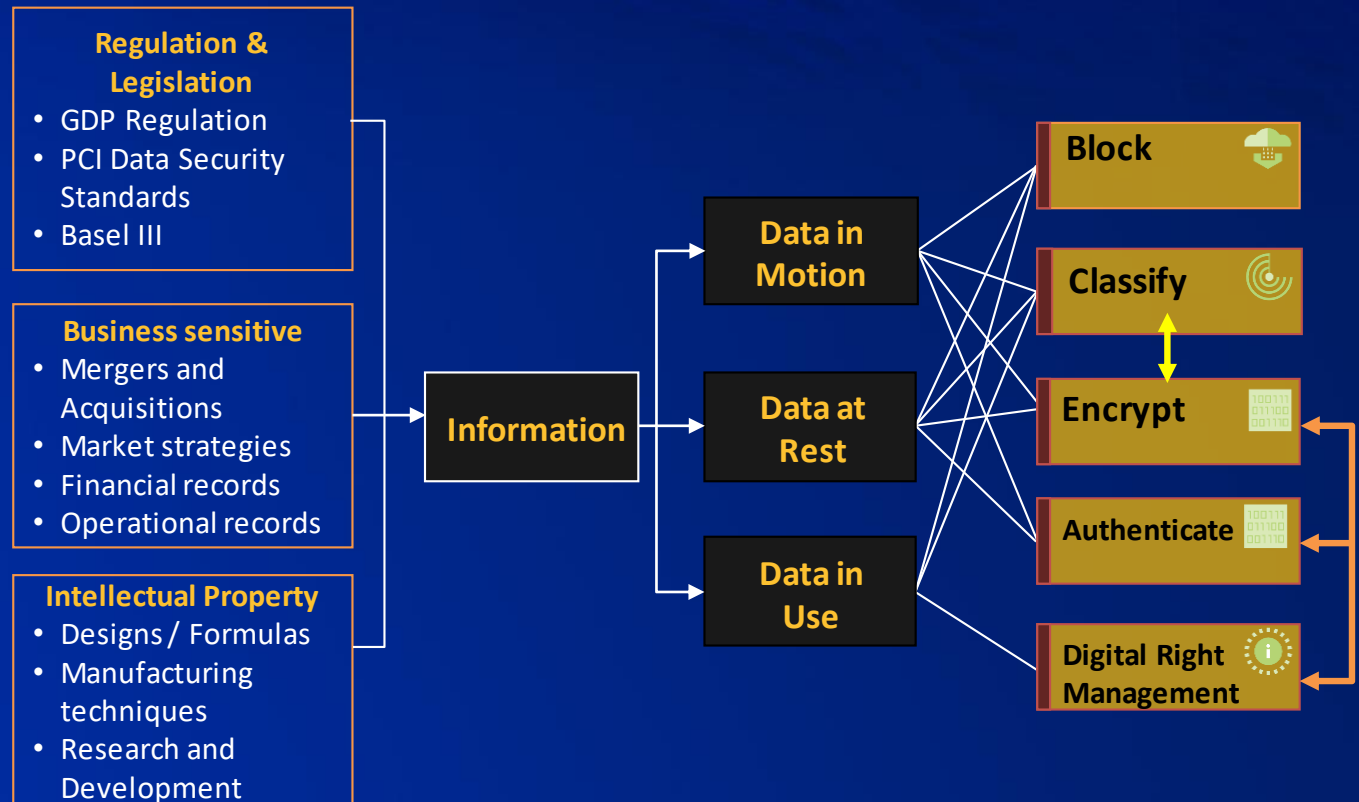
Regulation & Legislation
• GDP Regulation
• PCI Data Security Standards
• Basel III

Business sensitive
• Mergers and Acquisitions
• Market strategies
• Financial records
• Operational records

Intellectual Property
• Designs / Formulas
• Manufacturing techniques
• Research and Development

Information

Data in Motion

Data at Rest

Data in Use

Block

Classify

Encrypt

Authenticate

Digital Right Management